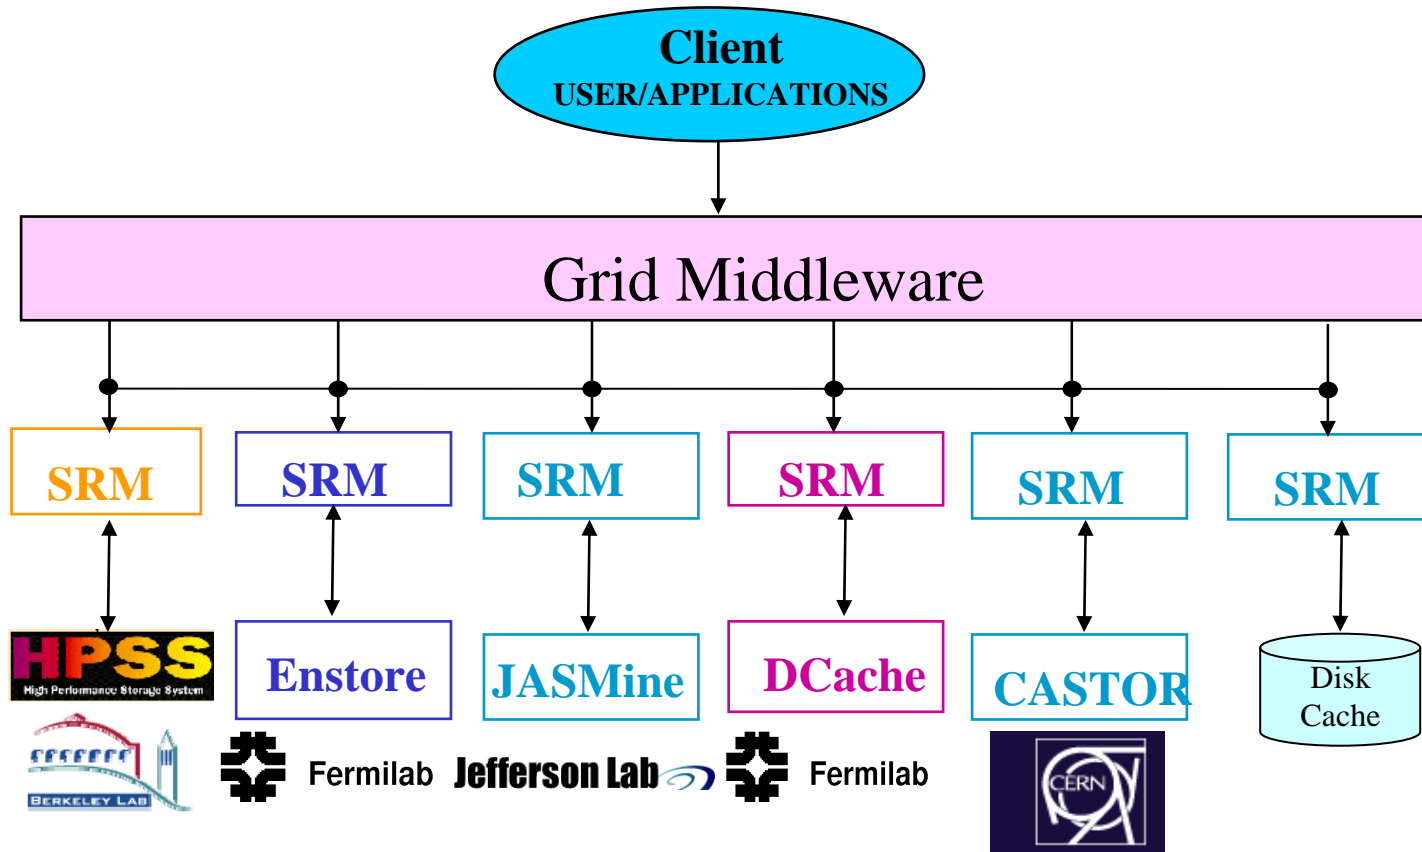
Client
USER/APPLICATIONS

Grid Middleware

SRM SRM SRM SRM SRM SRM

HPSS
High Performance Storage System

Enstore

JASMine

DCache

CASTOR

Disk Cache

BERKELEY LAB

Fermilab

Jefferson Lab

Fermilab

CERN